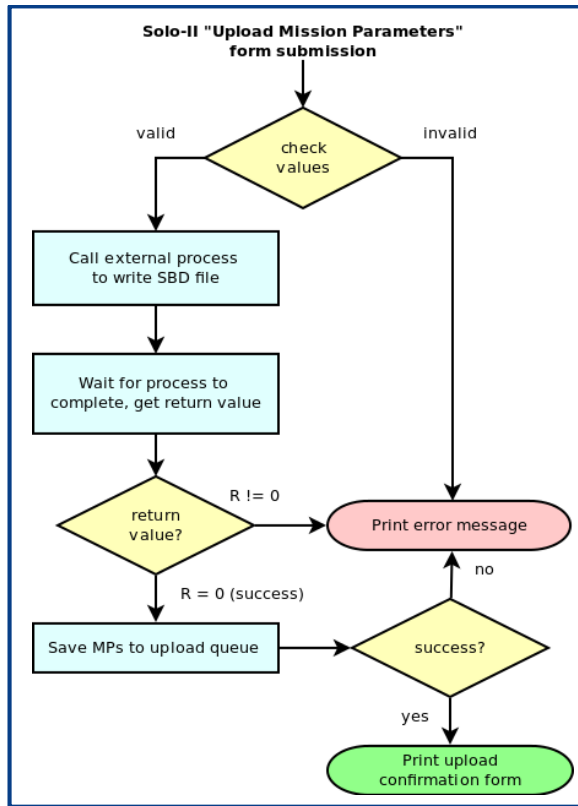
Solo-II "Upload Mission Parameters" form submission

check values

valid

invalid

Call external process to write SBD file

Wait for process to complete, get return value

return value?

R != 0

Print error message

R = 0 (success)

Save MPs to upload queue

success?

no

yes

Print upload confirmation form